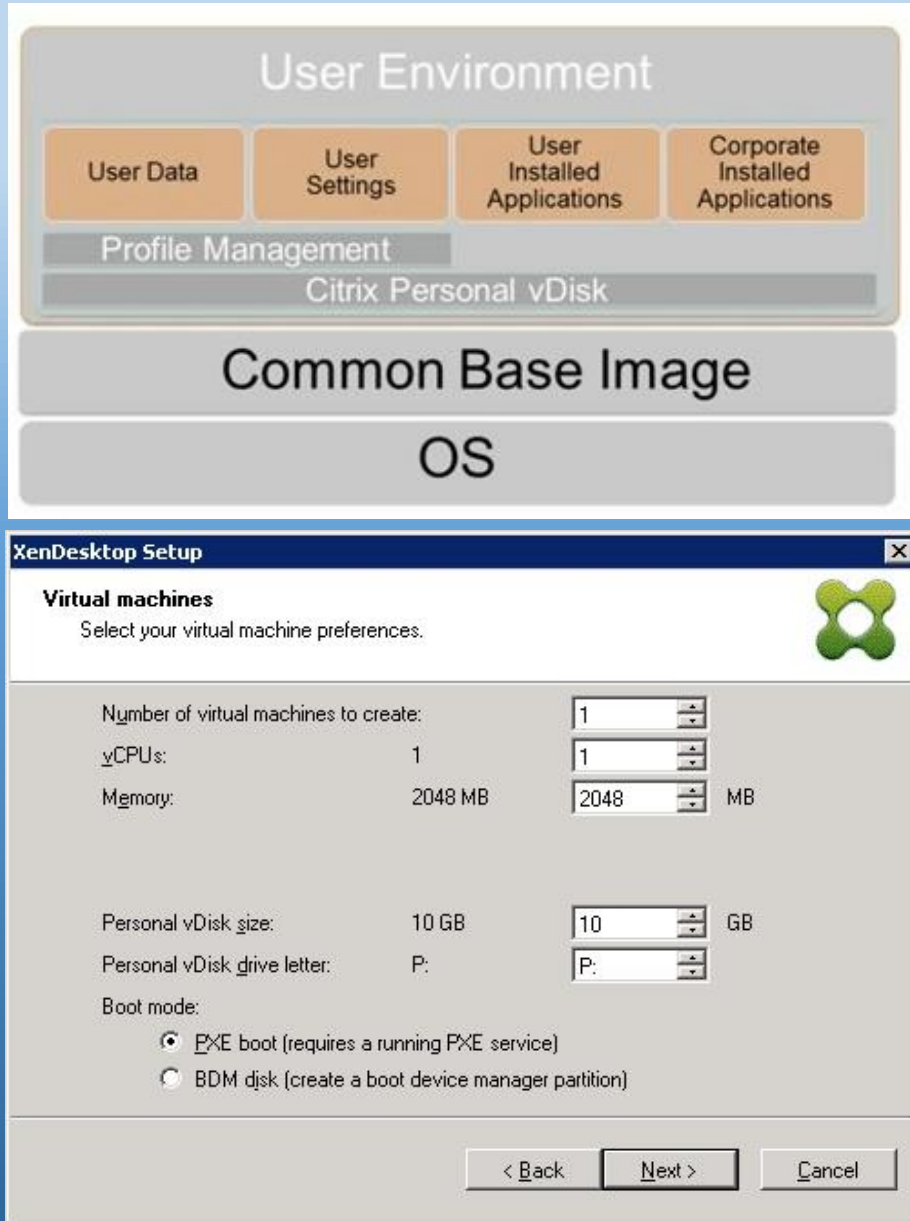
User Environment

User Data

User Settings

User Installed Applications

Corporate Installed Applications

Profile Management

Citrix Personal vDisk

Common Base Image

OS

XenDesktop Setup

Virtual machines
Select your virtual machine preferences.

| | | | |
|---|---|---|---|
| Number of virtual machines to create: | | 1 | |
| vCPUs: | 1 | 1 | |
| Memory: | 2048 MB | 2048 | MB |
| Personal vDisk size: | 10 GB | 10 | GB |
| Personal vDisk drive letter: | P: | P: | |

Boot mode:
PXE boot (requires a running PXE service)
BDM disk (create a boot device manager partition)

< Back
Next >
Cancel